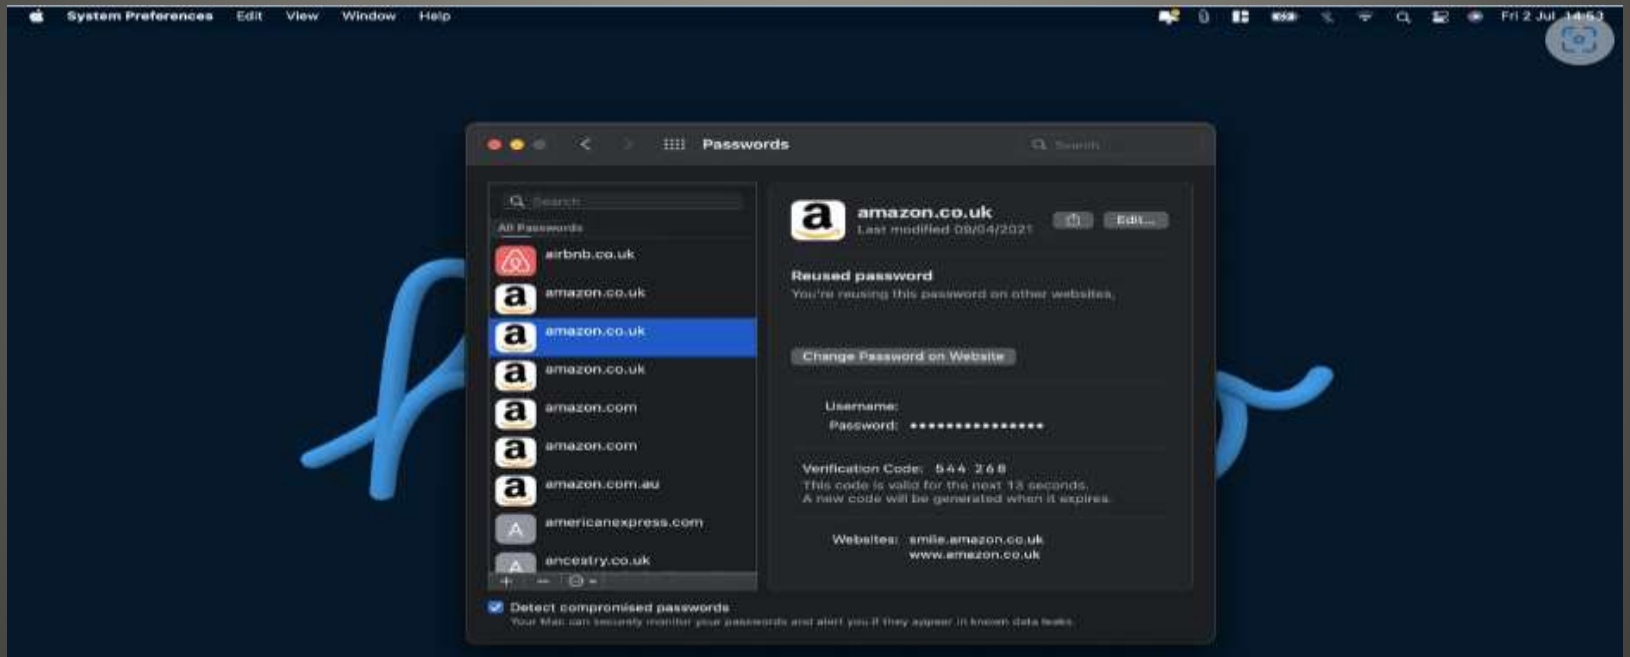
System Preferences Edit View Window Help

Fri 2 Jul 14:53

Passwords

Search

Search

All Passwords

airbnb.co.uk

amazon.co.uk

amazon.co.uk

amazon.co.uk

amazon.com

amazon.com

amazon.com.au

americanexpress.com

ancestry.co.uk

+ − ⊙

amazon.co.uk
Last modified 09/04/2021

Edit...

Reused password
You're reusing this password on other websites.

Change Password on Website

Username:
Password: ••••••••••••••••

Verification Code: 544 268
This code is valid for the next 13 seconds.
A new code will be generated when it expires.

Websites: smile.amazon.co.uk
www.amazon.co.uk

Detect compromised passwords
Your Mac can securely monitor your passwords and alert you if they appear in known data leaks.